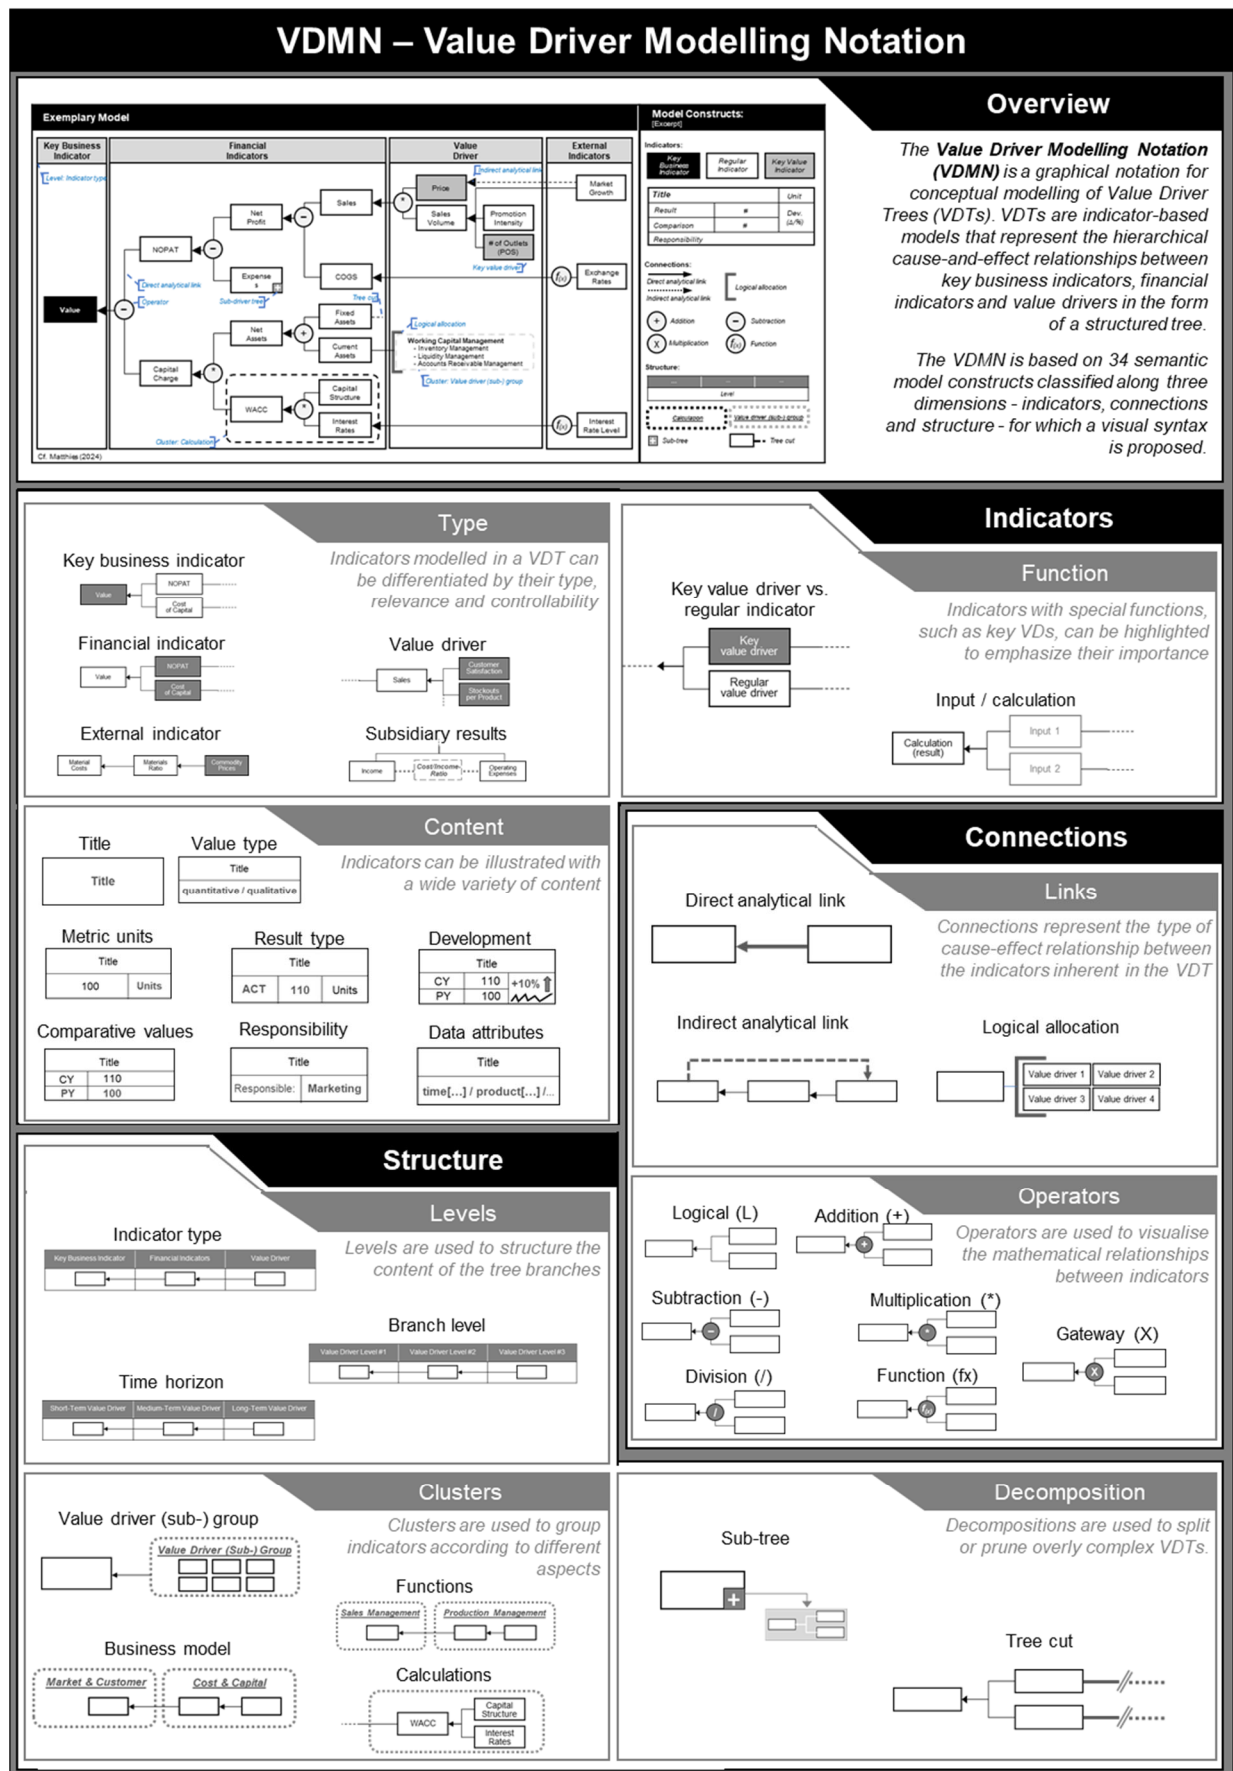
VDMN – Value Driver Modelling Notation

Exemplary Model

Key Business Indicator | Financial Indicators | Value Driver | External Indicators

Level: Indicator type

Value
NOPAT
Net Profit
Sales
Price
Market Growth
Indirect analytical link
Sales Volume
Promotion Intensity
# of Outlets (POS)
Key value driver
Expense s
COGS
Exchange Rates
Direct analytical link
Operator
Sub-driver tree
Tree cut
Net Assets
Fixed Assets
Current Assets
Logical allocation
Working Capital Management
- Inventory Management
- Liquidity Management
- Accounts Receivable Management
Cluster: Value driver (sub-) group
Capital Charge
WACC
Capital Structure
Interest Rates
Interest Rate Level
Cluster: Calculation
Cf. Matthies (2024)

Model Constructs: [Excerpt]
Indicators:
Key Business Indicator
Regular Indicator
Key Value Indicator
Title | Unit
Result | #
Comparison | # | Dev. (Δ/%)
Responsibility
Connections:
Direct analytical link
Indirect analytical link
Logical allocation
Addition
Subtraction
Multiplication
Function
Structure:
Level
Calculation
Value driver (sub-) group
Sub-tree
Tree cut

Overview

The Value Driver Modelling Notation (VDMN) is a graphical notation for conceptual modelling of Value Driver Trees (VDTs). VDTs are indicator-based models that represent the hierarchical cause-and-effect relationships between key business indicators, financial indicators and value drivers in the form of a structured tree.

The VDMN is based on 34 semantic model constructs classified along three dimensions - indicators, connections and structure - for which a visual syntax is proposed.

Type

Indicators modelled in a VDT can be differentiated by their type, relevance and controllability

Key business indicator
Value
NOPAT
Cost of Capital

Financial indicator
Value
NOPAT
Cost of Capital

Value driver
Sales
Customer Satisfaction
Stockouts per Product

External indicator
Material Costs
Materials Ratio
Commodity Prices

Subsidiary results
Income
Cost/Income-Ratio
Operating Expenses

Indicators

Function

Indicators with special functions, such as key VDs, can be highlighted to emphasize their importance

Key value driver vs. regular indicator
Key value driver
Regular value driver

Input / calculation
Calculation (result)
Input 1
Input 2

Content

Indicators can be illustrated with a wide variety of content

Title
Title

Value type
Title
quantitative / qualitative

Metric units
Title
100 | Units

Result type
Title
ACT | 110 | Units

Development
Title
CY | 110 | +10%
PY | 100

Comparative values
Title
CY | 110
PY | 100

Responsibility
Title
Responsible: | Marketing

Data attributes
Title
time[...] / product[...] /...

Connections

Links

Connections represent the type of cause-effect relationship between the indicators inherent in the VDT

Direct analytical link

Indirect analytical link

Logical allocation
Value driver 1 | Value driver 2
Value driver 3 | Value driver 4

Structure

Levels

Levels are used to structure the content of the tree branches

Indicator type
Key Business Indicator | Financial Indicators | Value Driver

Branch level
Value Driver Level #1 | Value Driver Level #2 | Value Driver Level #3

Time horizon
Short-Term Value Driver | Medium-Term Value Driver | Long-Term Value Driver

Operators

Operators are used to visualise the mathematical relationships between indicators

Logical (L)
Addition (+)
Subtraction (-)
Multiplication (*)
Gateway (X)
Division (/)
Function (fx)

Clusters

Clusters are used to group indicators according to different aspects

Value driver (sub-) group
Value Driver (Sub-) Group

Functions
Sales Management
Production Management

Business model
Market & Customer
Cost & Capital

Calculations
WACC
Capital Structure
Interest Rates

Decomposition

Decompositions are used to split or prune overly complex VDTs.

Sub-tree

Tree cut